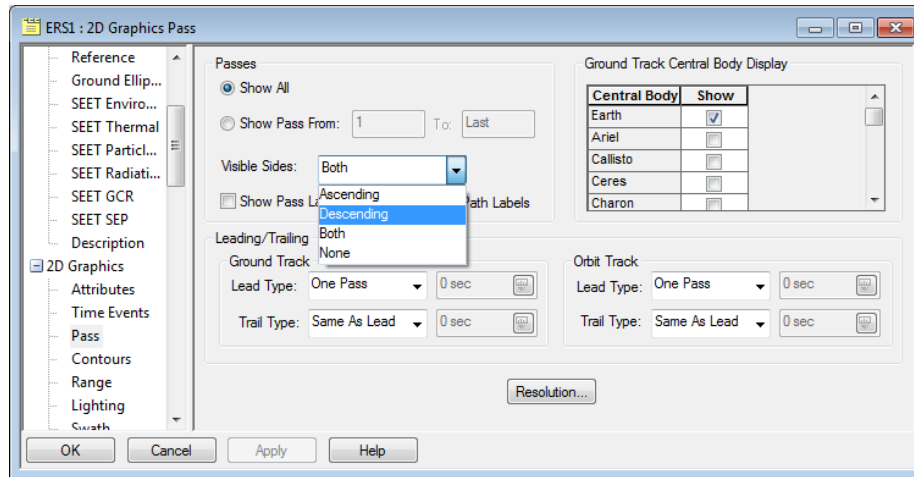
ERS1 : 2D Graphics Pass

Reference
Ground Ellip...
SEET Enviro...
SEET Thermal
SEET Particl...
SEET Radiati...
SEET GCR
SEET SEP
Description
2D Graphics
Attributes
Time Events
Pass
Contours
Range
Lighting
Swath

Passes
Show All
Show Pass From: 1 To: Last
Visible Sides: Both
Ascending
Descending
Both
None
Show Pass La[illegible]
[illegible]ath Labels

Ground Track Central Body Display

| Central Body | Show |
|---|---|
| Earth | ✓ |
| Ariel | |
| Callisto | |
| Ceres | |
| Charon | |

Leading/Trailing
Ground Track
Lead Type: One Pass 0 sec
Trail Type: Same As Lead 0 sec

Orbit Track
Lead Type: One Pass 0 sec
Trail Type: Same As Lead 0 sec

Resolution...

OK Cancel Apply Help